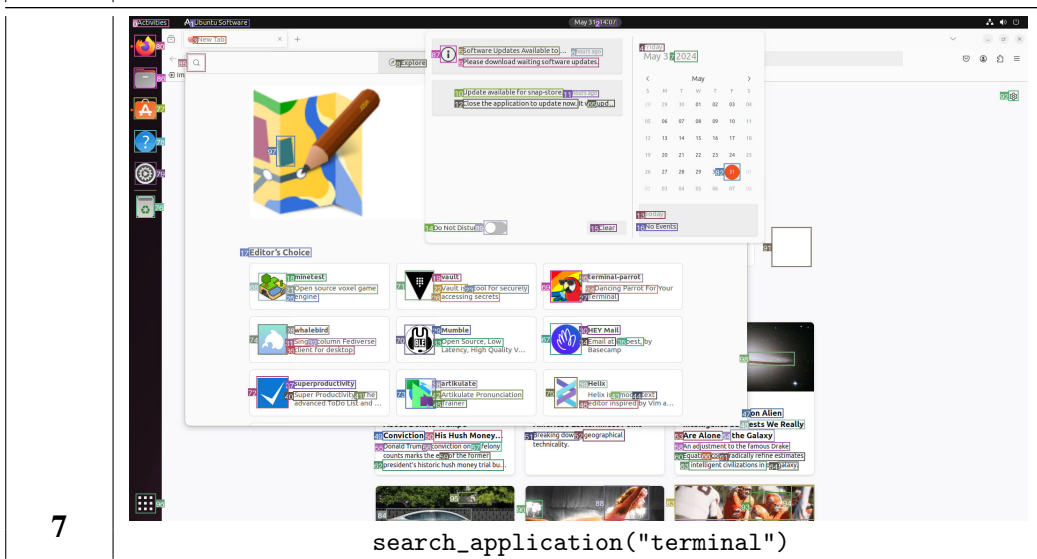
Activities Ubuntu Software May 31 14:07

New Tab

Explore

Software Updates Available to...
Please download waiting software updates.

Update available for snap-store
Close the application to update now. It will upd...

Friday
May 31 2024

May
S M T W T F S
28 29 30 01 02 03 04
05 06 07 08 09 10 11
12 13 14 15 16 17 18
19 20 21 22 23 24 25
26 27 28 29 30 31 01
02 03 04 05 06 07 08

Do Not Disturb Clear

Today
No Events

Editor's Choice

minetest
Open source voxel game engine

vault
Vault is a tool for securely accessing secrets

terminal-parrot
Dancing Parrot For Your Terminal

whalebird
Single column Fediverse client for desktop

Mumble
Open Source, Low Latency, High Quality V...

HEY Mail
Email at its best, by Basecamp

superproductivity
Super Productivity - The advanced ToDo List and ...

artikulate
Artikulate Pronunciation Trainer

Helix
Helix is a modal text editor inspired by Vim a...

Conviction His Hush Money...
Donald Trump's conviction on 34 felony counts marks the end of the former president's historic hush money trial bu...

breaking down geographical technicality.

on Alien
ests We Really
Are Alone in the Galaxy
An adjustment to the famous Drake Equation could radically refine estimates of intelligent civilizations in the galaxy.

7

search_application("terminal")